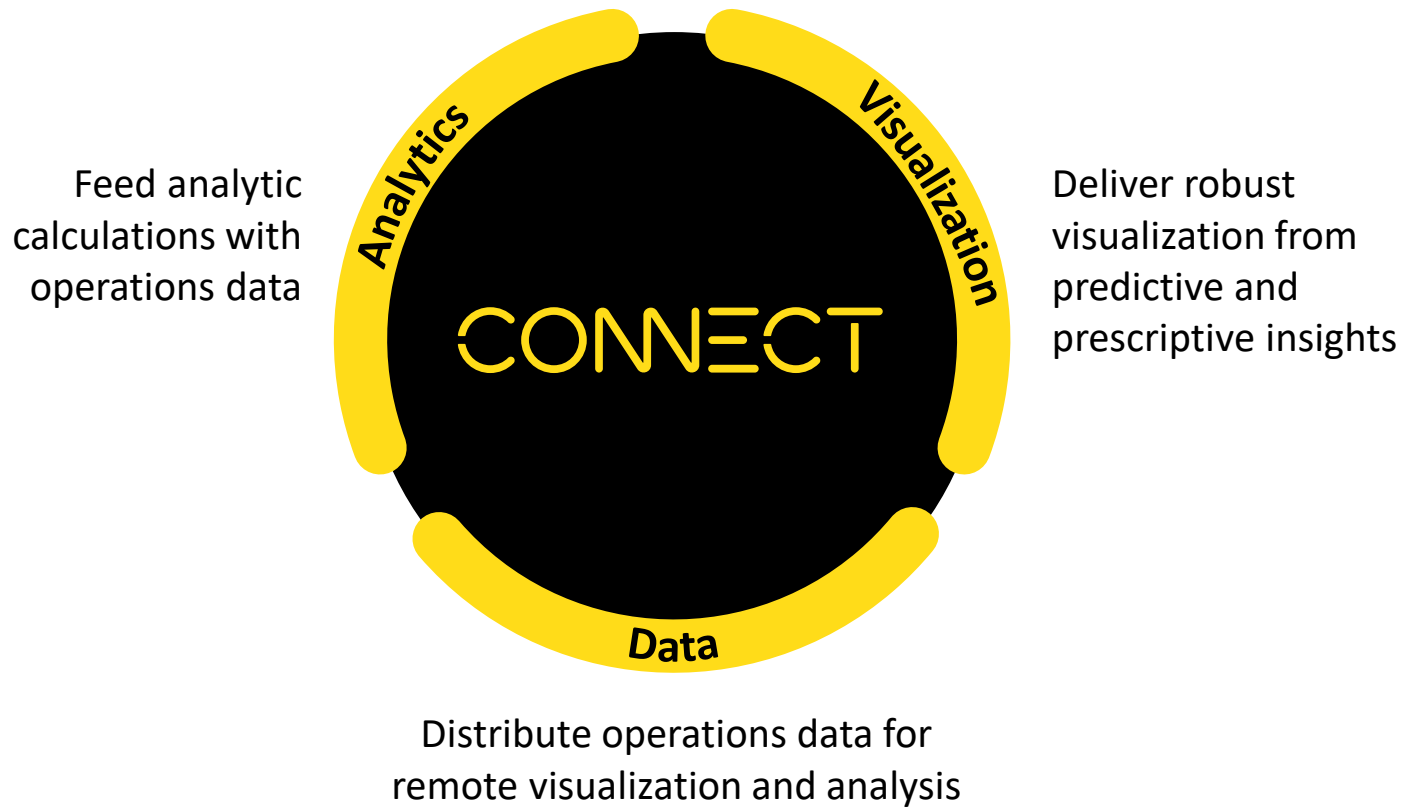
Analytics

Visualization

Feed analytic calculations with operations data

CONNECT

Deliver robust visualization from predictive and prescriptive insights

Data

Distribute operations data for remote visualization and analysis